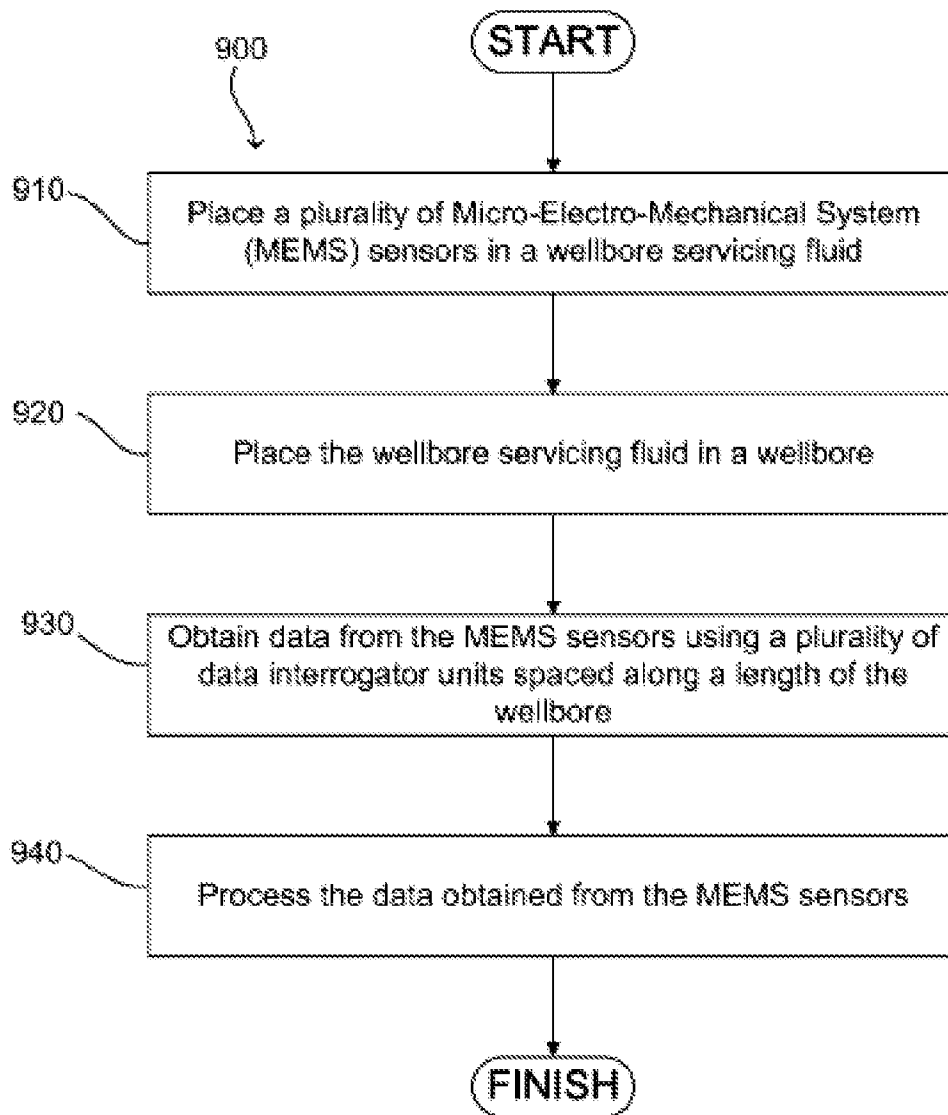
900

START

910

Place a plurality of Micro-Electro-Mechanical System (MEMS) sensors in a wellbore servicing fluid

920

Place the wellbore servicing fluid in a wellbore

930

Obtain data from the MEMS sensors using a plurality of data interrogator units spaced along a length of the wellbore

940

Process the data obtained from the MEMS sensors

FINISH